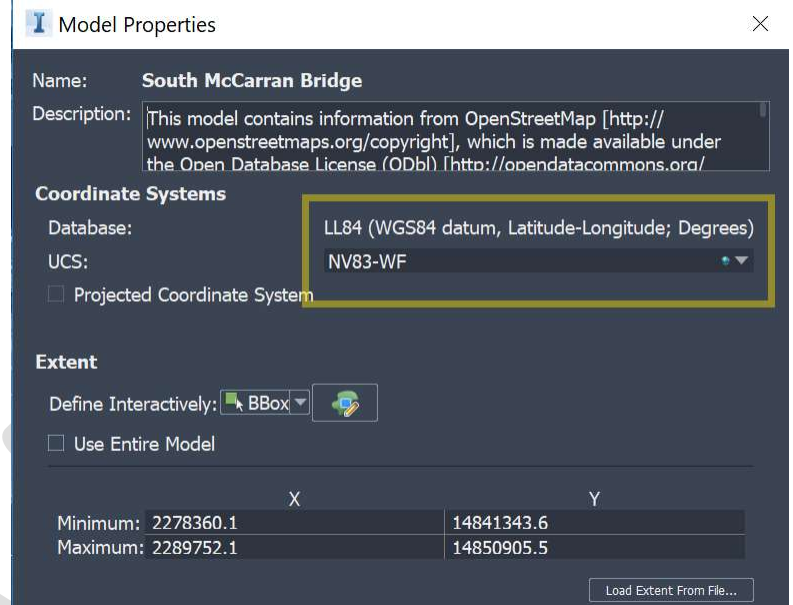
Model Properties

Name: South McCarran Bridge

Description: This model contains information from OpenStreetMap [http://www.openstreetmaps.org/copyright], which is made available under the Open Database License (ODbl) [http://opendatacommons.org/

Coordinate Systems

Database: LL84 (WGS84 datum, Latitude-Longitude; Degrees)

UCS: NV83-WF

Projected Coordinate System

Extent

Define Interactively: BBox

Use Entire Model

| | X | Y |
|---|---|---|
| Minimum: | 2278360.1 | 14841343.6 |
| Maximum: | 2289752.1 | 14850905.5 |

Load Extent From File...